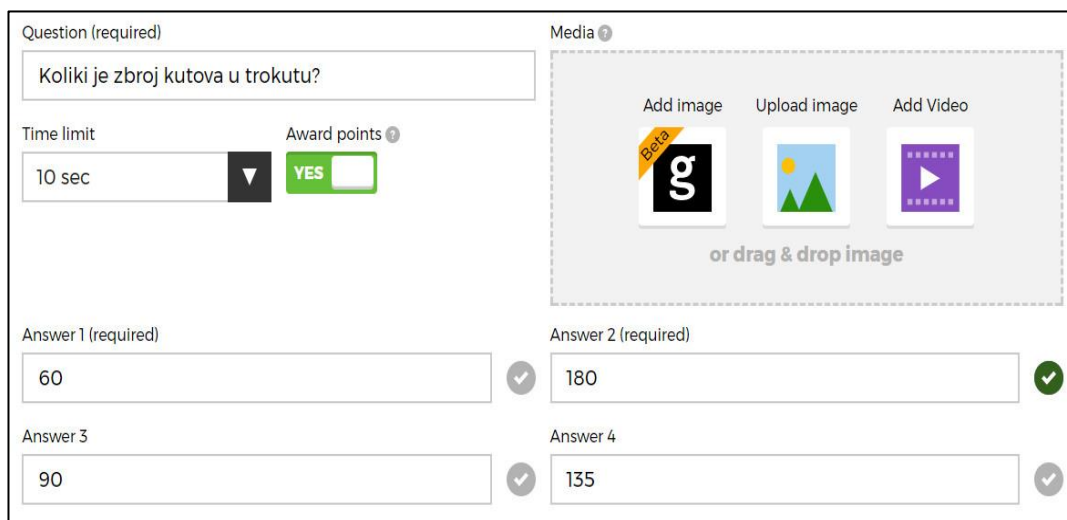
Question (required)

Koliki je zbroj kutova u trokutu?

Time limit

10 sec

Award points

YES

Media

Add image

Upload image

Add Video

Beta

g

or drag & drop image

Answer 1 (required)

60

Answer 2 (required)

180

Answer 3

90

Answer 4

135